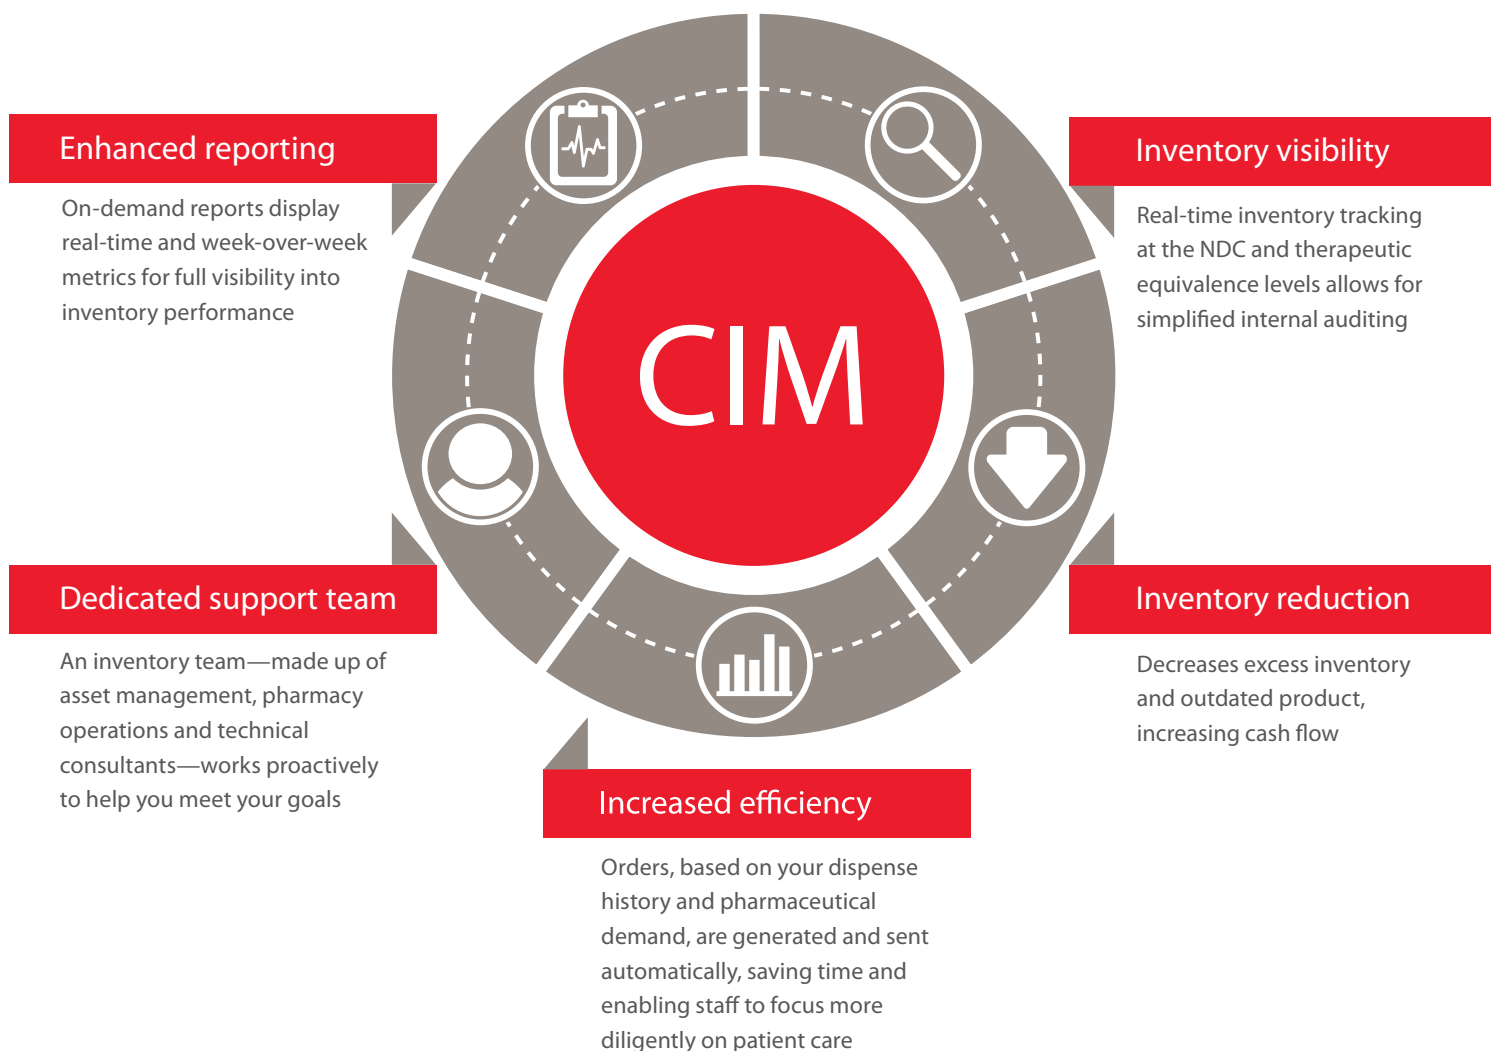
CIM

Enhanced reporting

On-demand reports display real-time and week-over-week metrics for full visibility into inventory performance

Inventory visibility

Real-time inventory tracking at the NDC and therapeutic equivalence levels allows for simplified internal auditing

Dedicated support team

An inventory team—made up of asset management, pharmacy operations and technical consultants—works proactively to help you meet your goals

Inventory reduction

Decreases excess inventory and outdated product, increasing cash flow

Increased efficiency

Orders, based on your dispense history and pharmaceutical demand, are generated and sent automatically, saving time and enabling staff to focus more diligently on patient care